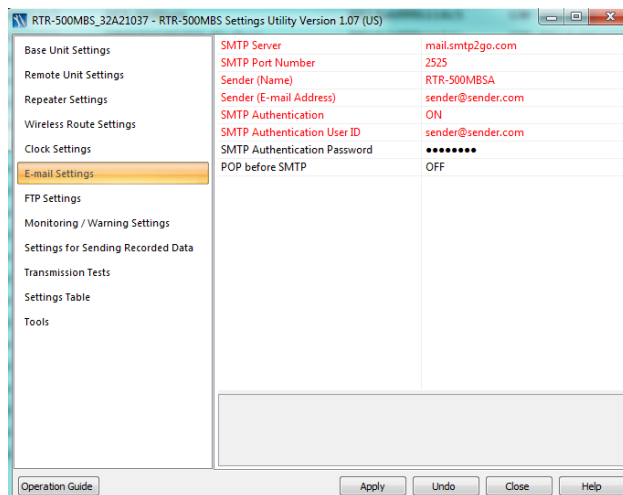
RTR-500MBS_32A21037 - RTR-500MBS Settings Utility Version 1.07 (US)

Base Unit Settings
Remote Unit Settings
Repeater Settings
Wireless Route Settings
Clock Settings
E-mail Settings
FTP Settings
Monitoring / Warning Settings
Settings for Sending Recorded Data
Transmission Tests
Settings Table
Tools

| | |
|---|---|
| SMTP Server | mail.smtp2go.com |
| SMTP Port Number | 2525 |
| Sender (Name) | RTR-500MBSA |
| Sender (E-mail Address) | sender@sender.com |
| SMTP Authentication | ON |
| SMTP Authentication User ID | sender@sender.com |
| SMTP Authentication Password | •••••••• |
| POP before SMTP | OFF |

Operation Guide
Apply
Undo
Close
Help